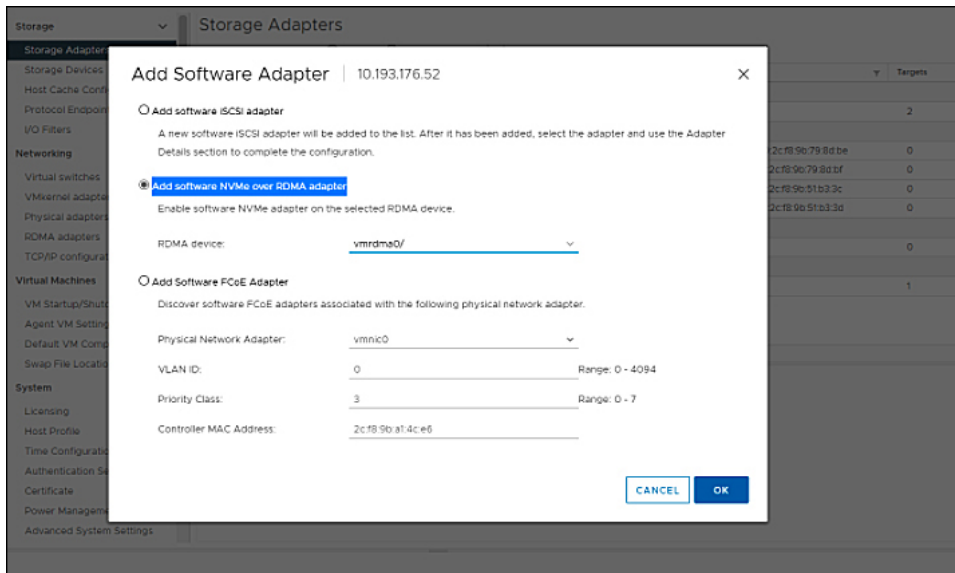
Storage
Storage Adapters
Storage Devices
Host Cache Conf
Protocol Endpoi
I/O Filters
Networking
Virtual switches
VMkernel adapte
Physical adapters
RDMA adapters
TCP/IP configura
Virtual Machines
VM Startup/Shut
Agent VM Setting
Default VM Comp
Swap File Locatio
System
Licensing
Host Profile
Time Configurati
Authentication Se
Certificate
Power Manageme
Advanced System Settings

Storage Adapters

Targets
2
2c:f8:9b:79:8d:be 0
2c:f8:9b:79:8d:bf 0
2c:f8:9b:51:b3:3c 0
2c:f8:9b:51:b3:3d 0
0
1

Add Software Adapter | 10.193.176.52

Add software iSCSI adapter

A new software iSCSI adapter will be added to the list. After it has been added, select the adapter and use the Adapter Details section to complete the configuration.

Add software NVMe over RDMA adapter

Enable software NVMe adapter on the selected RDMA device.

RDMA device: vmrdma0/

Add Software FCoE Adapter

Discover software FCoE adapters associated with the following physical network adapter.

Physical Network Adapter: vmnic0

VLAN ID: 0 Range: 0 - 4094

Priority Class: 3 Range: 0 - 7

Controller MAC Address: 2c:f8:9b:a1:4c:e6

CANCEL OK